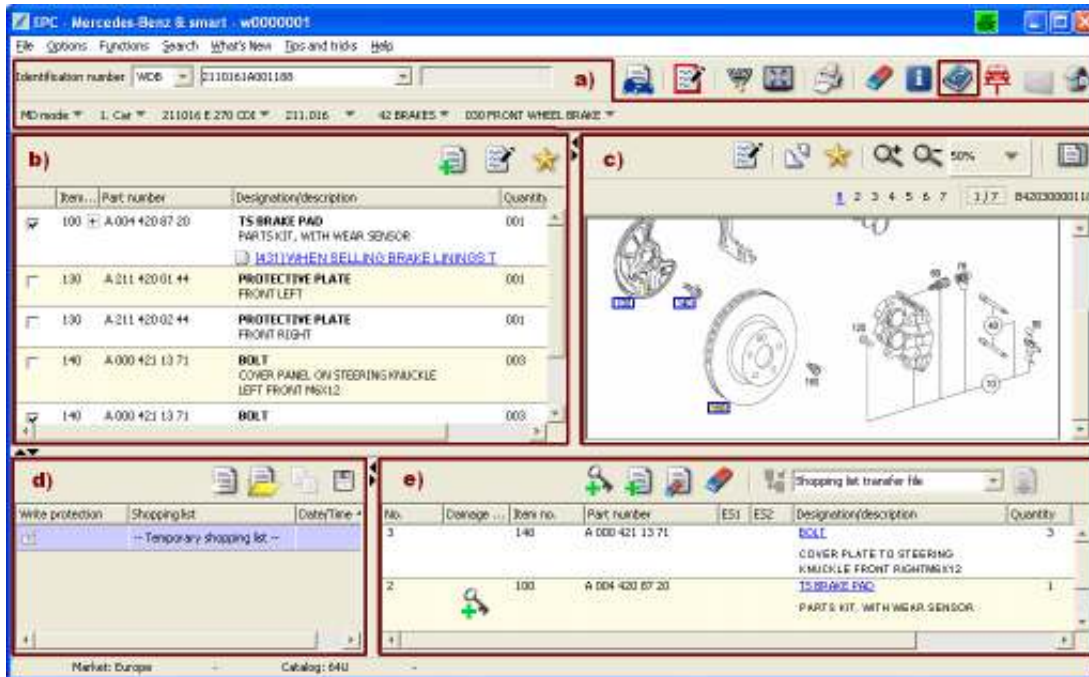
EPC - Mercedes-Benz & smart - w0000001

File Options Functions Search What's New Tips and tricks Help

Identification number WDB 2110161A001188

a)

MD mode 1. Car 211016 E 270 CDI 211.016 42 BRAKES 030 FRONT WHEEL BRAKE

b)

| | Item... | Part number | Designation/description | Quantity |
|---|---|---|---|---|
| ☑ | 100 | A 004 420 87 20 | TS BRAKE PAD PARTS KIT, WITH WEAR SENSOR [431] WHEN SELLING BRAKE LININGS T | 001 |
| ☐ | 130 | A 211 420 01 44 | PROTECTIVE PLATE FRONT LEFT | 001 |
| ☐ | 130 | A 211 420 02 44 | PROTECTIVE PLATE FRONT RIGHT | 001 |
| ☐ | 140 | A 000 421 13 71 | BOLT COVER PANEL ON STEERING KNUCKLE LEFT FRONT M6X12 | 003 |
| ☑ | 140 | A 000 421 13 71 | BOLT | 003 |

c)

50%

1 2 3 4 5 6 7 1/7 B4203000011

d)

| Write protection | Shopping list | Date/Time |
|---|---|---|
| | -- Temporary shopping list -- | |

e)

Shopping list transfer file

| No. | Damage ... | Item no. | Part number | ES1 | ES2 | Designation/description | Quantity |
|---|---|---|---|---|---|---|---|
| 3 | | 140 | A 000 421 13 71 | | | BOLT COVER PLATE TO STEERING KNUCKLE FRONT RIGHTM6X12 | 3 |
| 2 | | 100 | A 004 420 87 20 | | | TS BRAKE PAD PARTS KIT, WITH WEAR SENSOR | 1 |

Market: Europe Catalog: 64U